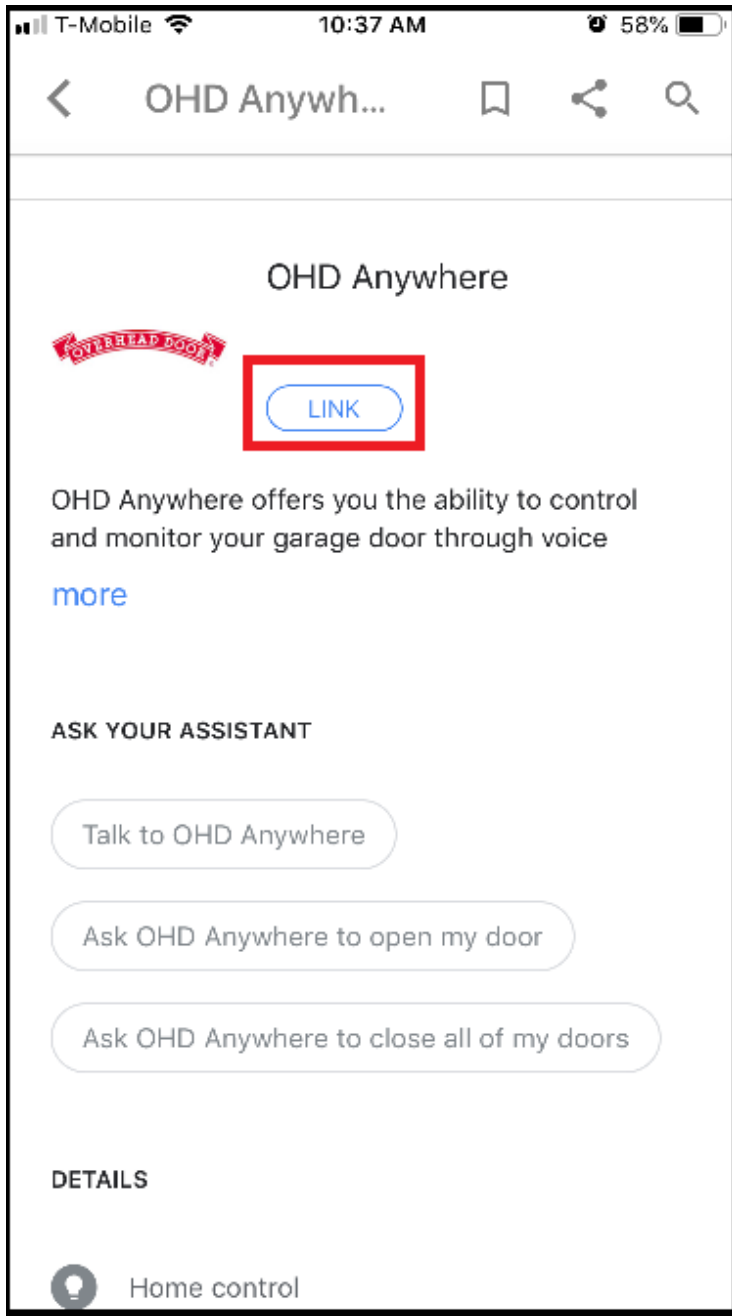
T-Mobile 10:37 AM 58%

OHD Anywh...

OHD Anywhere

OVERHEAD DOOR

LINK

OHD Anywhere offers you the ability to control and monitor your garage door through voice

more

ASK YOUR ASSISTANT

Talk to OHD Anywhere

Ask OHD Anywhere to open my door

Ask OHD Anywhere to close all of my doors

DETAILS

Home control